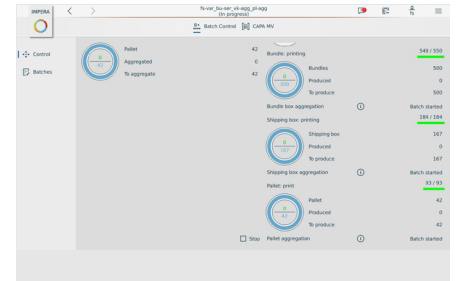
IMPERA

fs-var_bu-ser_sk-agg_pl-agg
(In progress)

Batch Control CAPA MV

Control

Batches

0
42

Pallet 42
Aggregated 0
To aggregate 42

Stop

Bundles: printing 548 / 550
0
500
Bundles 500
Produced 0
To produce 500
Bundle box aggregation Batch started
Shipping box: printing 184 / 184
0
167
Shipping box 167
Produced 0
To produce 167
Shipping box aggregation Batch started
Pallet: print 93 / 93
0
42
Pallet 42
Produced 0
To produce 42
Pallet aggregation Batch started